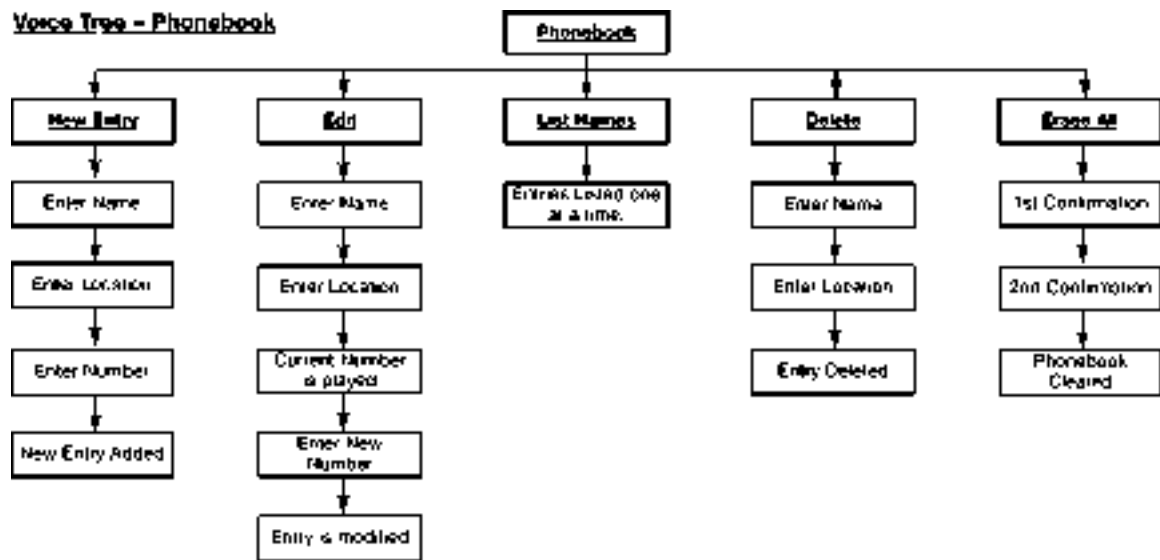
Voice Tree – Phonebook

Phonebook

New Entry

Enter Name

Enter Location

Enter Number

New Entry Added

Edit

Enter Name

Enter Location

Current Number is played

Enter New Number

Entry is modified

List Names

Entries Listed one at a time.

Delete

Enter Name

Enter Location

Entry Deleted

Erase All

1st Confirmation

2nd Confirmation

Phonebook Cleared